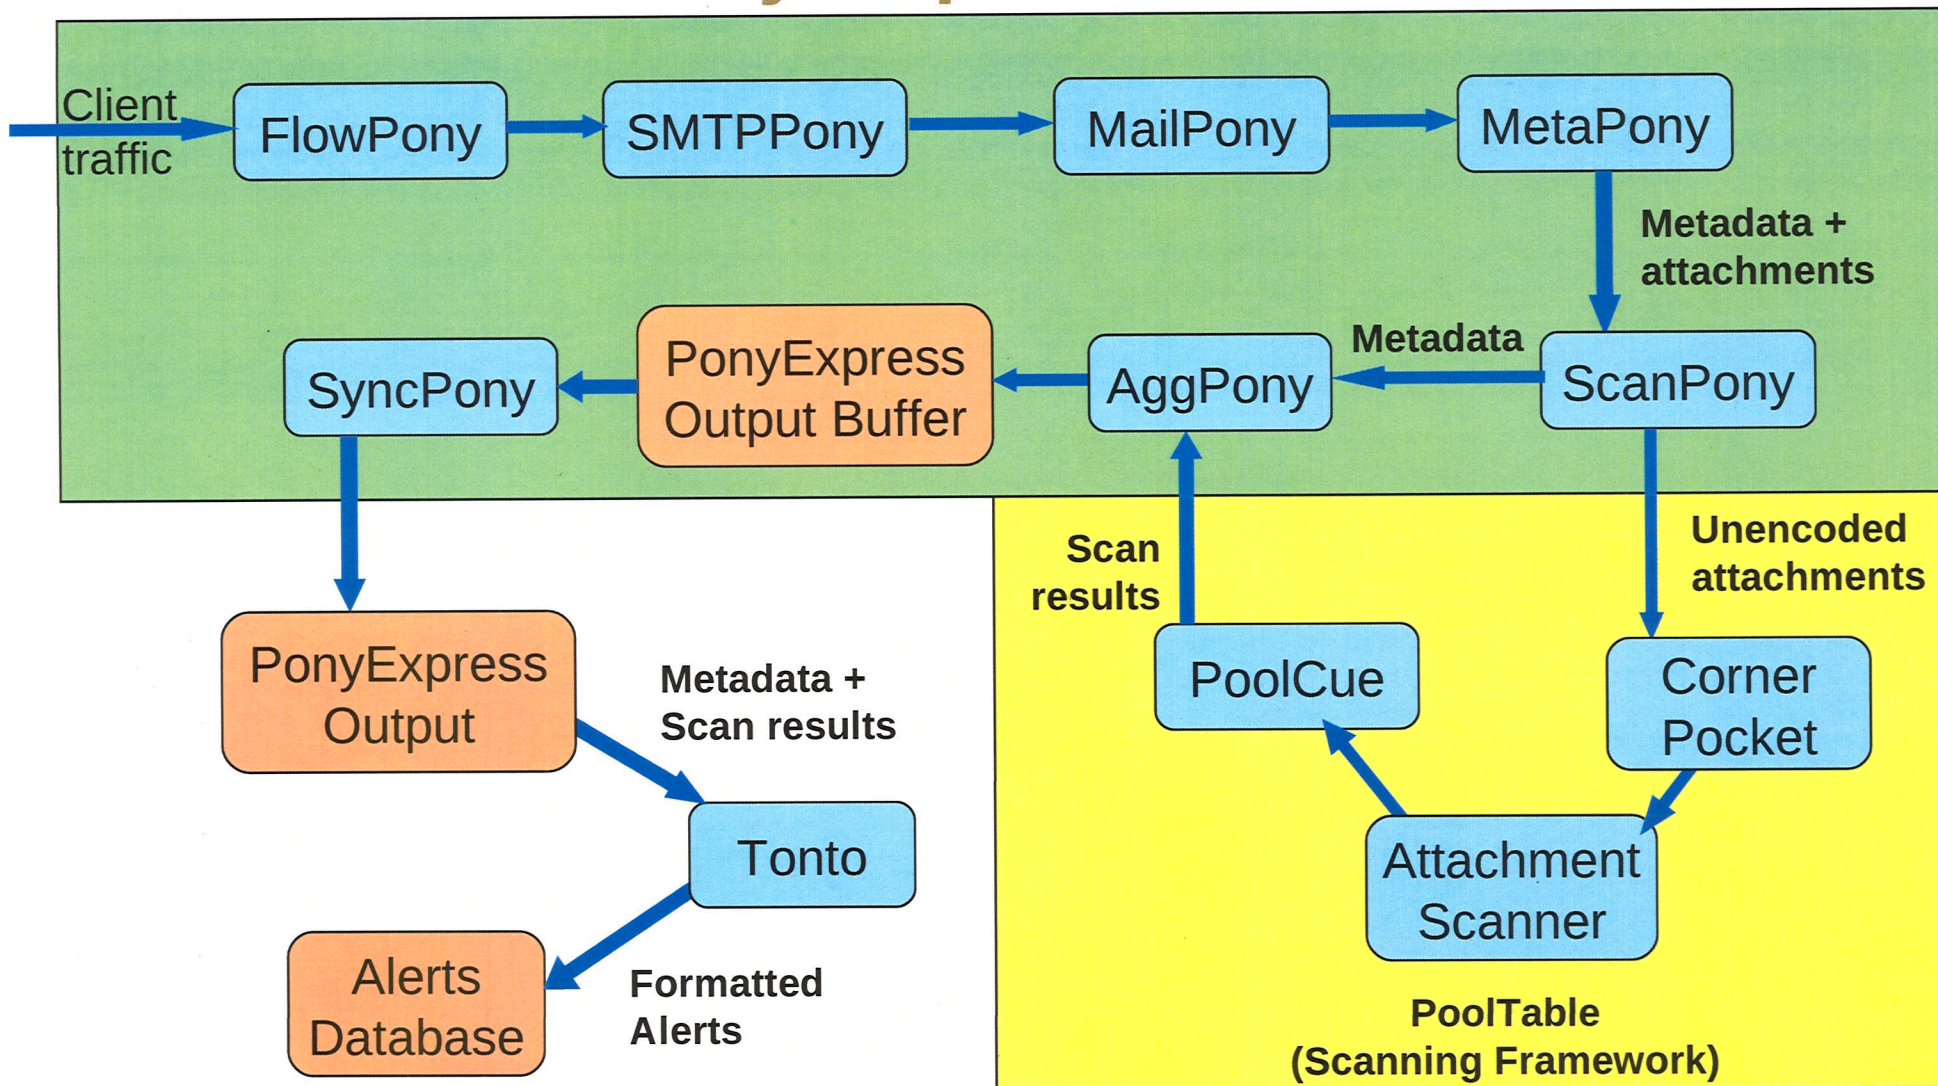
Client traffic

FlowPony

SMTPPony

MailPony

MetaPony

Metadata + attachments

SyncPony

PonyExpress Output Buffer

AggPony

Metadata

ScanPony

Scan results

Unencoded attachments

PonyExpress Output

Metadata + Scan results

PoolCue

Corner Pocket

Tonto

Attachment Scanner

Alerts Database

Formatted Alerts

PoolTable (Scanning Framework)